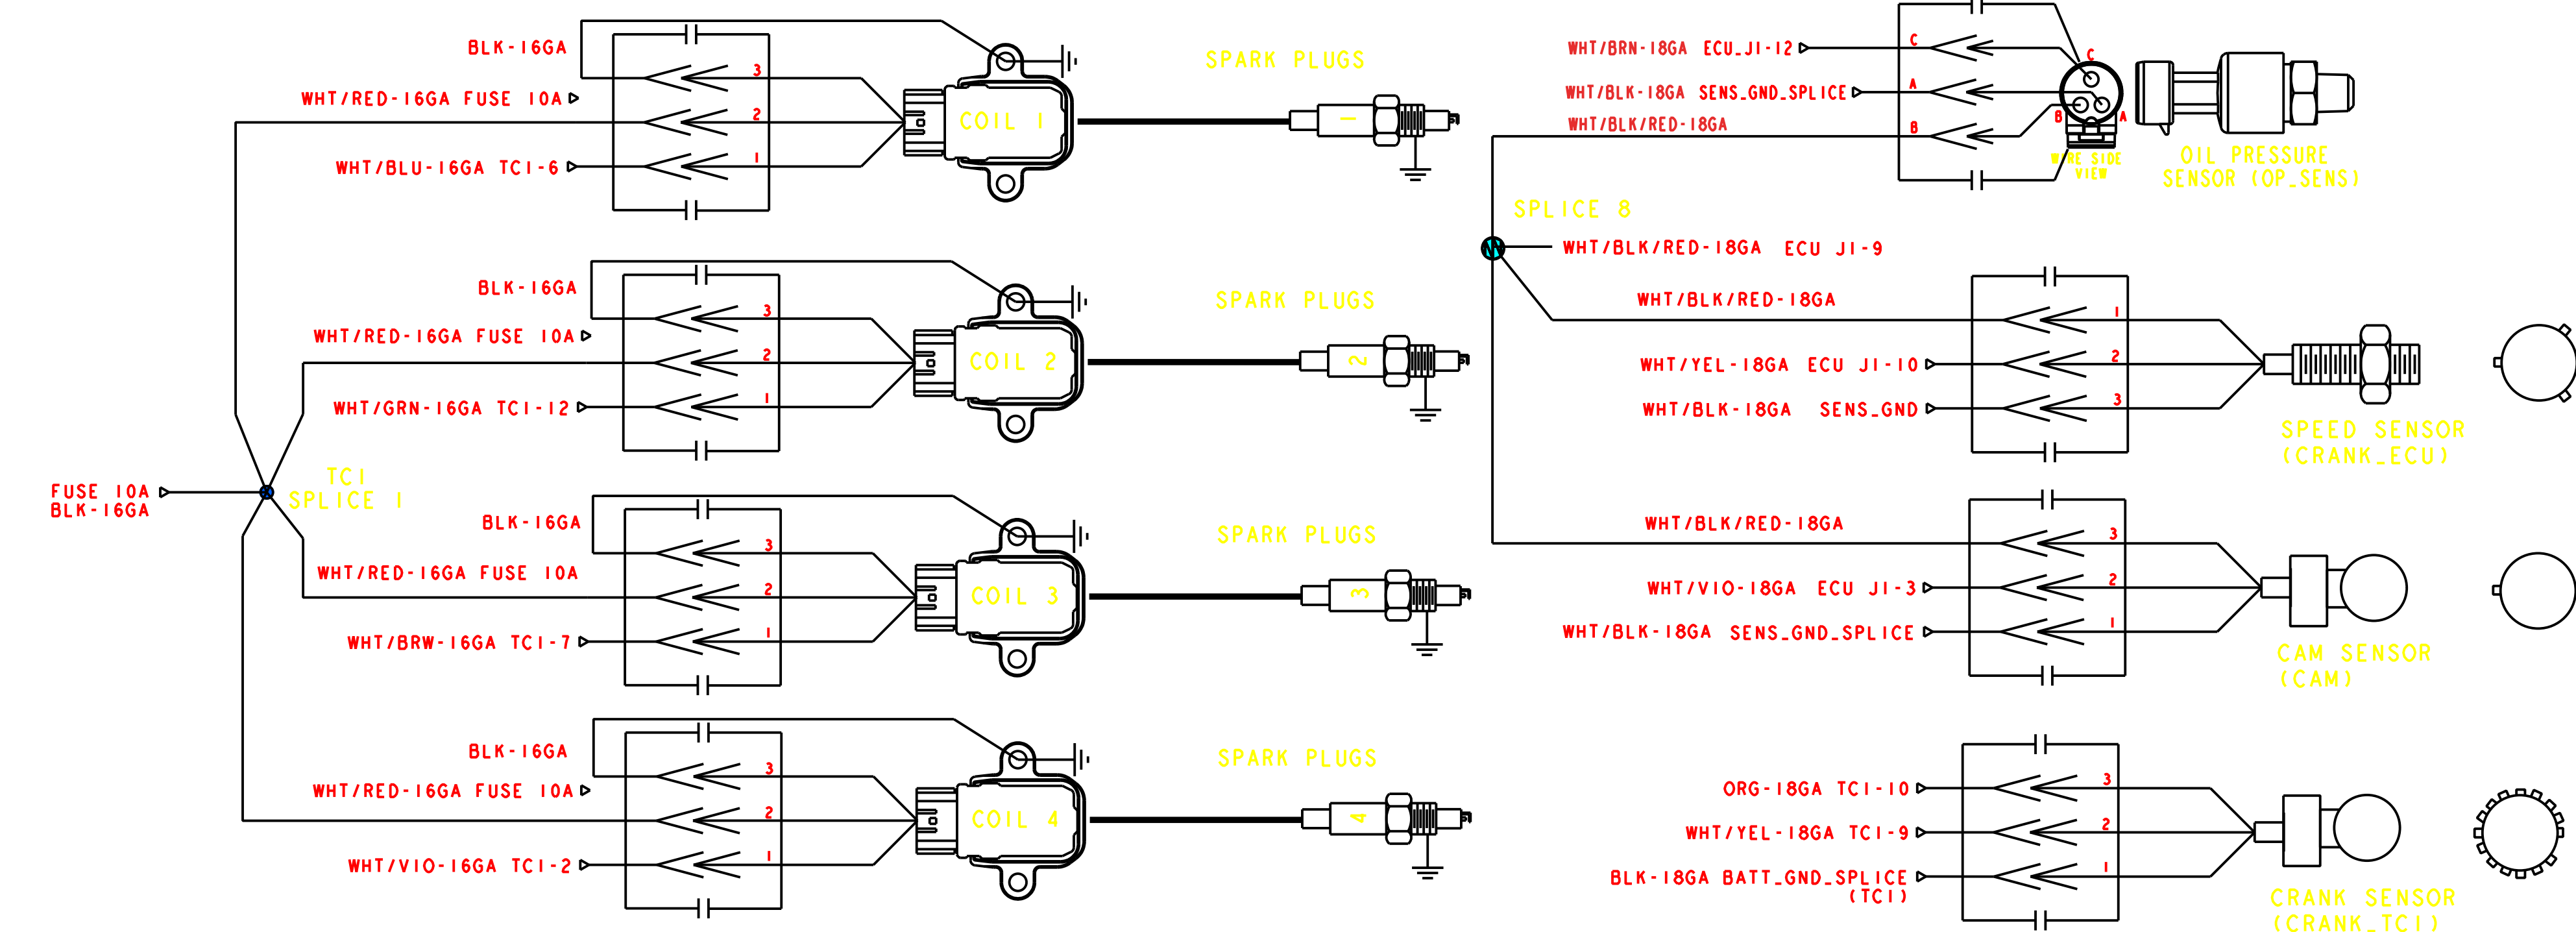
BLK-16GA
WHT/RED-16GA FUSE 10A
WHT/BLU-16GA TCI-6
3
2
1
COIL 1
SPARK PLUGS
1

BLK-16GA
WHT/RED-16GA FUSE 10A
WHT/GRN-16GA TCI-12
3
2
1
COIL 2
SPARK PLUGS
2

FUSE 10A
BLK-16GA
TCI
SPLICE 1

BLK-16GA
WHT/RED-16GA FUSE 10A
WHT/BRW-16GA TCI-7
3
2
1
COIL 3
SPARK PLUGS
3

BLK-16GA
WHT/RED-16GA FUSE 10A
WHT/VIO-16GA TCI-2
3
2
1
COIL 4
SPARK PLUGS
4

WHT/BRN-18GA ECU_J1-12
WHT/BLK-18GA SENS_GND_SPLICE
WHT/BLK/RED-18GA
C
A
B
C
B
A
WIRE SIDE VIEW
OIL PRESSURE SENSOR (OP_SENS)

SPLICE 8
WHT/BLK/RED-18GA ECU J1-9

WHT/BLK/RED-18GA
WHT/YEL-18GA ECU J1-10
WHT/BLK-18GA SENS_GND
1
2
3
SPEED SENSOR (CRANK_ECU)

WHT/BLK/RED-18GA
WHT/VIO-18GA ECU J1-3
WHT/BLK-18GA SENS_GND_SPLICE
3
2
1
CAM SENSOR (CAM)

ORG-18GA TCI-10
WHT/YEL-18GA TCI-9
BLK-18GA BATT_GND_SPLICE (TCI)
3
2
1
CRANK SENSOR (CRANK_TCI)